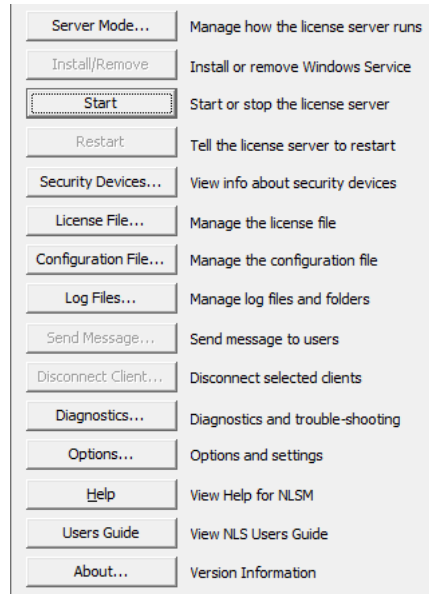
| | |
|---|---|
| Server Mode... | Manage how the license server runs |
| Install/Remove | Install or remove Windows Service |
| Start | Start or stop the license server |
| Restart | Tell the license server to restart |
| Security Devices... | View info about security devices |
| License File... | Manage the license file |
| Configuration File... | Manage the configuration file |
| Log Files... | Manage log files and folders |
| Send Message... | Send message to users |
| Disconnect Client... | Disconnect selected clients |
| Diagnostics... | Diagnostics and trouble-shooting |
| Options... | Options and settings |
| Help | View Help for NLSM |
| Users Guide | View NLS Users Guide |
| About... | Version Information |